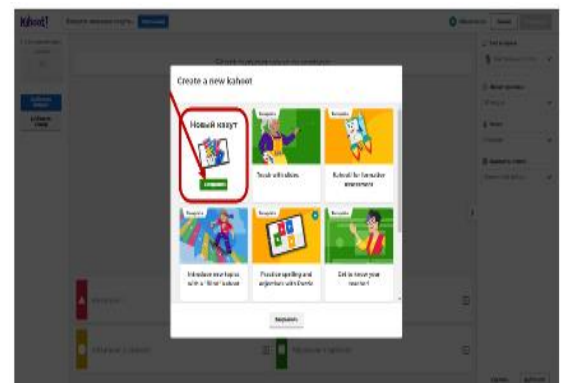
Kahoot!

Create a new kahoot

Новый кахут

Создать

Teach with slides

Kahoot for formative assessment

Introduce new topics with a "Blind" kahoot

Practice spelling and adjectives with Boards

Get to know your teacher!

Закрыть